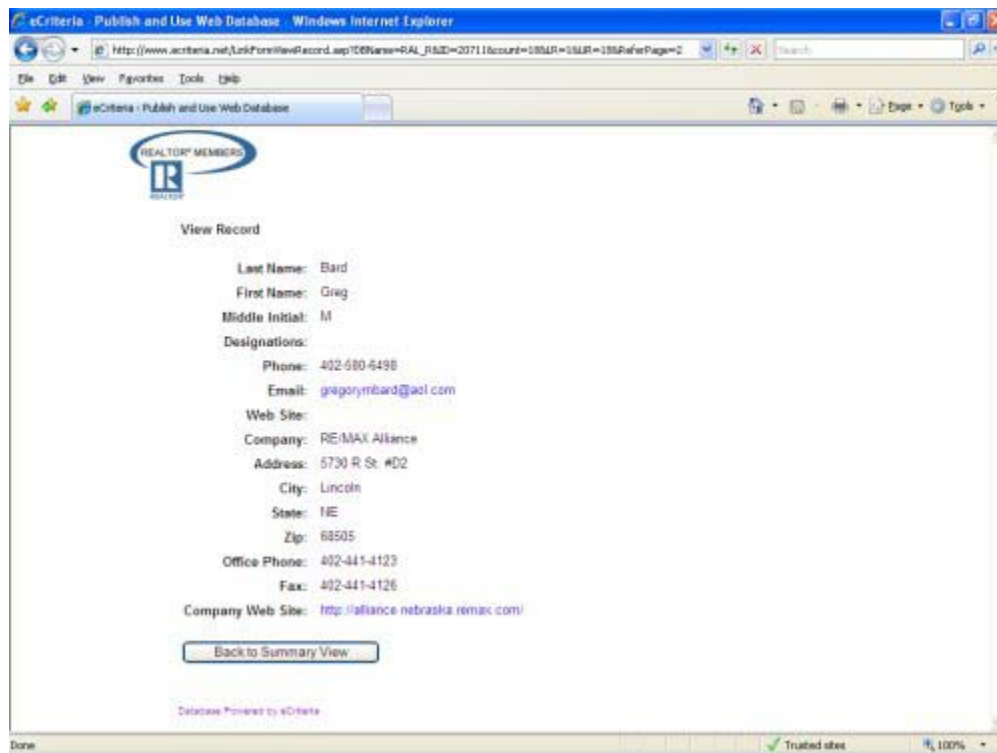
eCriteria - Publish and Use Web Database - Windows Internet Explorer

http://www.ecriteria.net/LinkFormViewRecord.asp?DBName=RAL_R&ID=20711&count=18&LR=1&UR=15&ReferPage=2

Search

File Edit View Favorites Tools Help

eCriteria - Publish and Use Web Database

Page Tools

REALTOR® MEMBERS

REALTOR

View Record

Last Name: Bard
First Name: Greg
Middle Initial: M
Designations:
Phone: 402-580-6498
Email: gregorymbard@aol.com
Web Site:
Company: RE/MAX Alliance
Address: 5730 R St. #D2
City: Lincoln
State: NE
Zip: 68505
Office Phone: 402-441-4123
Fax: 402-441-4126
Company Web Site: http://alliance.nebraska.remax.com/

Back to Summary View

Database Powered by eCriteria

Done

Trusted sites

100%